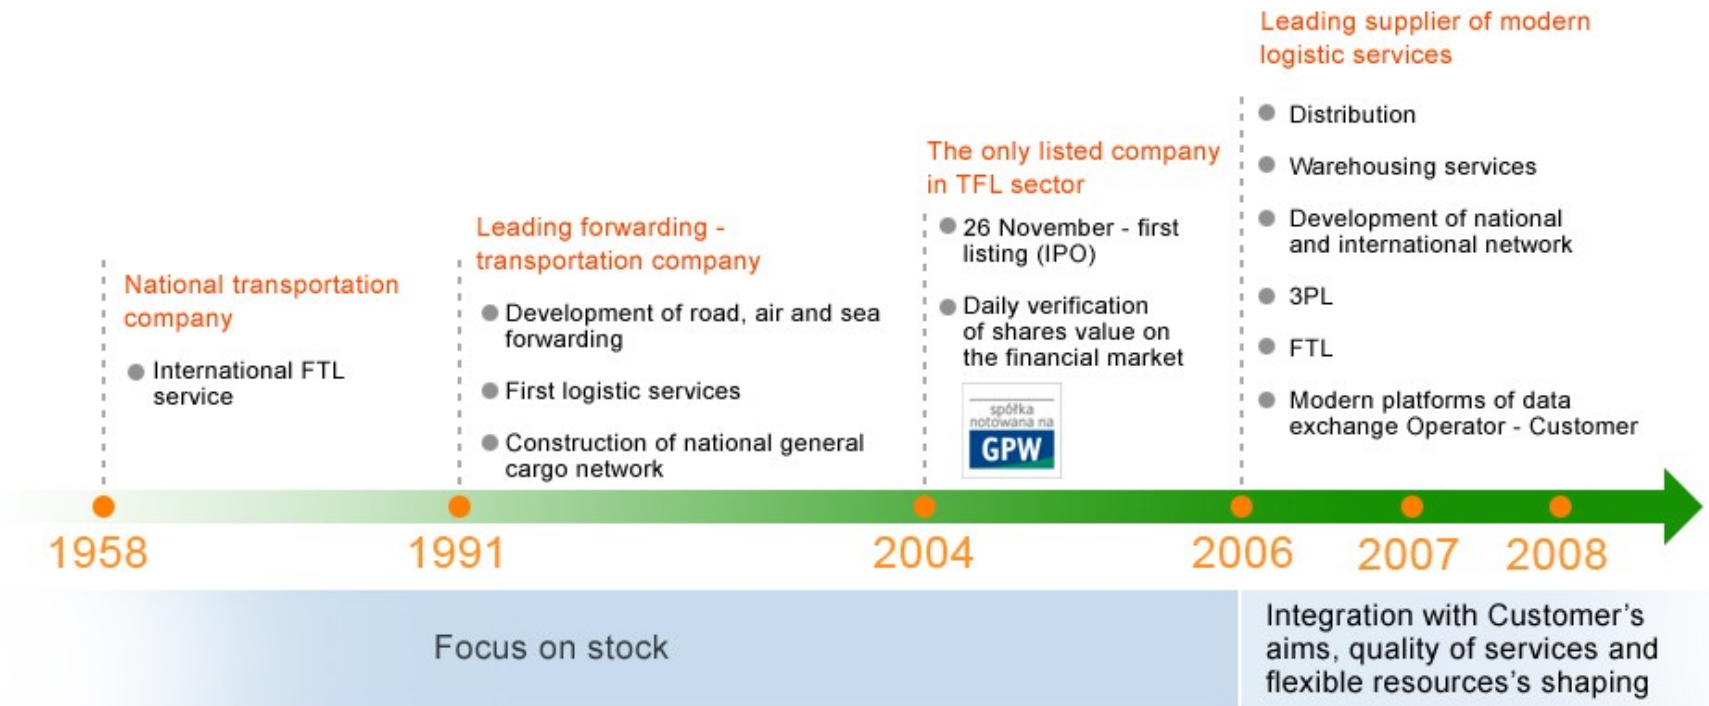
National transportation company

International FTL service

Leading forwarding - transportation company

Development of road, air and sea forwarding

First logistic services

Construction of national general cargo network

The only listed company in TFL sector

26 November - first listing (IPO)

Daily verification of shares value on the financial market

spółka notowana na GPW

Leading supplier of modern logistic services

Distribution

Warehousing services

Development of national and international network

3PL

FTL

Modern platforms of data exchange Operator - Customer

1958

1991

2004

2006

2007

2008

Focus on stock

Integration with Customer's aims, quality of services and flexible resources's shaping